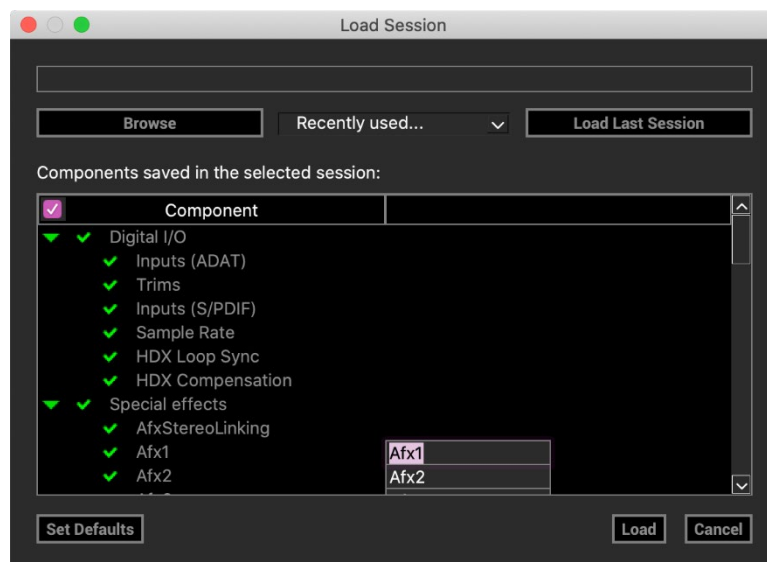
Load Session

Browse

Recently used...

Load Last Session

Components saved in the selected session:

| Component | |
|---|---|
| Digital I/O | |
| Inputs (ADAT) | |
| Trims | |
| Inputs (S/PDIF) | |
| Sample Rate | |
| HDX Loop Sync | |
| HDX Compensation | |
| Special effects | |
| AfxStereoLinking | |
| Afx1 | Afx1 |
| Afx2 | Afx2 |
| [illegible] | |

Set Defaults

Load

Cancel